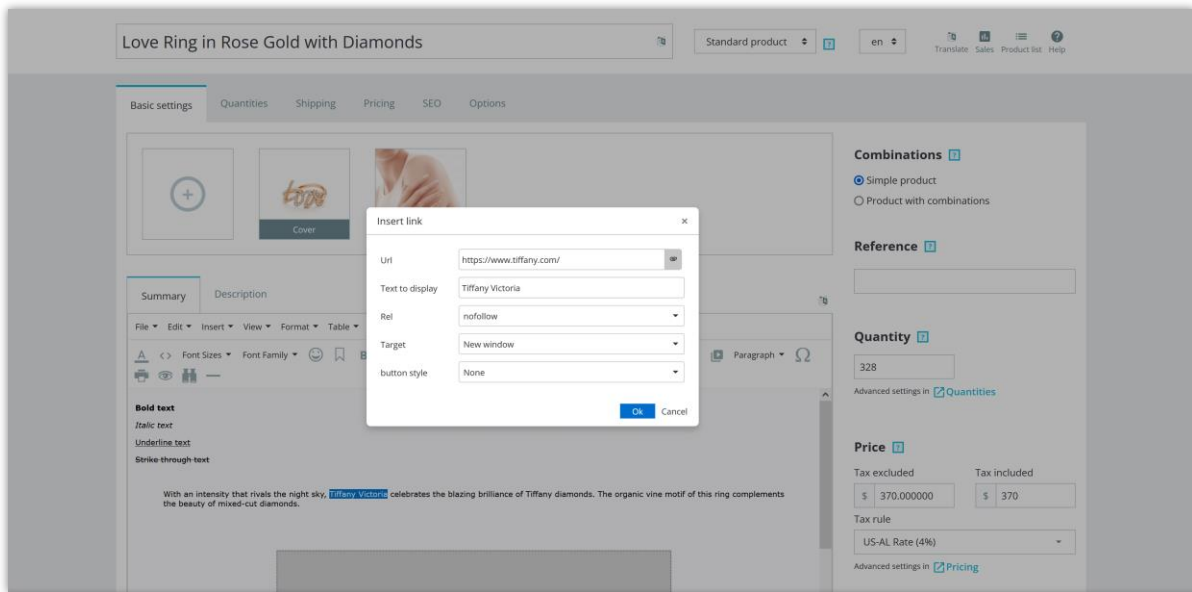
Love Ring in Rose Gold with Diamonds

Standard product ♦ en ♦ Translate Sales Product list Help

Basic settings Quantities Shipping Pricing SEO Options

Cover

Insert link ×

Url https://www.tiffany.com/

Text to display Tiffany Victoria

Rel nofollow

Target New window

button style None

Ok Cancel

Summary Description

File ▾ Edit ▾ Insert ▾ View ▾ Format ▾ Table ▾

Font Sizes ▾ Font Family ▾ Paragraph ▾ Ω

Bold text

Italic text

Underline text

Strike through text

With an intensity that rivals the night sky, Tiffany Victoria celebrates the blazing brilliance of Tiffany diamonds. The organic vine motif of this ring complements the beauty of mixed-cut diamonds.

Combinations

Simple product

Product with combinations

Reference

Quantity

328

Advanced settings in Quantities

Price

Tax excluded

Tax included

$ 370.000000

$ 370

Tax rule

US-AL Rate (4%)

Advanced settings in Pricing